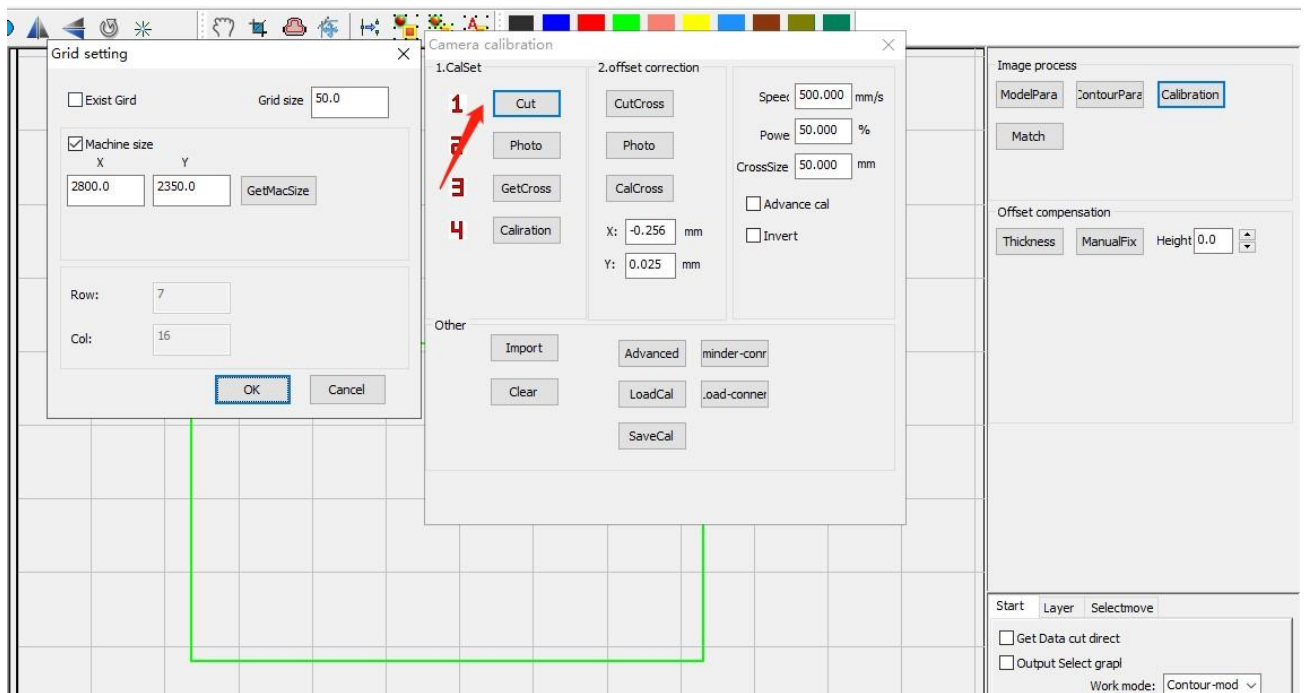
Grid setting

Exist Gird

Grid size 50.0

Machine size

X Y

2800.0 2350.0 GetMacSize

Row: 7

Col: 16

OK Cancel

Camera calibration

1.CalSet

1 Cut

2 Photo

3 GetCross

4 Caliration

2.offset correction

CutCross

Photo

CalCross

X: -0.256 mm

Y: 0.025 mm

Speec 500.000 mm/s

Powe 50.000 %

CrossSize 50.000 mm

Advance cal

Invert

Other

Import

Clear

Advanced

minder-conr

LoadCal

.oad-conner

SaveCal

Image process

ModelPara ContourPara Calibration

Match

Offset compensation

Thickness ManualFix Height 0.0

Start Layer Selectmove

Get Data cut direct

Output Select grapl

Work mode: Contour-mod